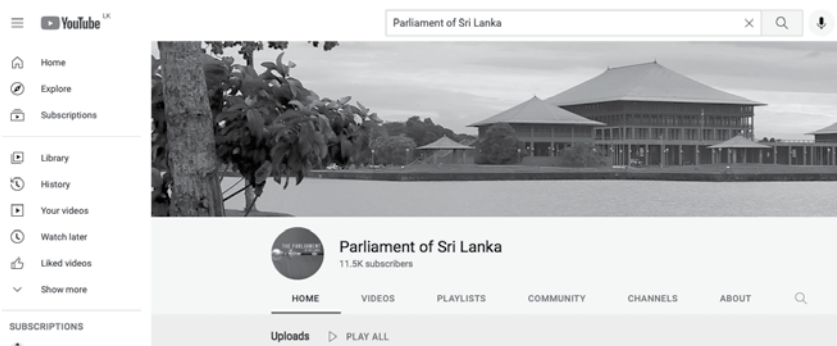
YouTube LK

Parliament of Sri Lanka

Home
Explore
Subscriptions

Library
History
Your videos
Watch later
Liked videos
Show more

SUBSCRIPTIONS

THE PARLIAMENT

Parliament of Sri Lanka
11.5K subscribers

HOME
VIDEOS
PLAYLISTS
COMMUNITY
CHANNELS
ABOUT

Uploads
PLAY ALL